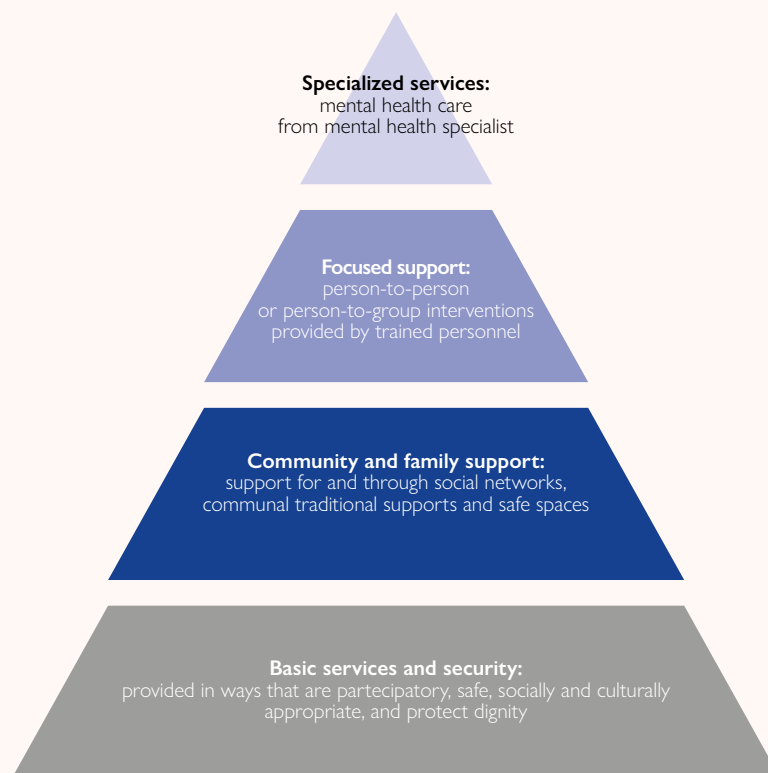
**Specialized services:**
mental health care
from mental health specialist

**Focused support:**
person-to-person
or person-to-group interventions
provided by trained personnel

**Community and family support:**
support for and through social networks,
communal traditional supports and safe spaces

**Basic services and security:**
provided in ways that are partecipatory, safe, socially and culturally
appropriate, and protect dignity